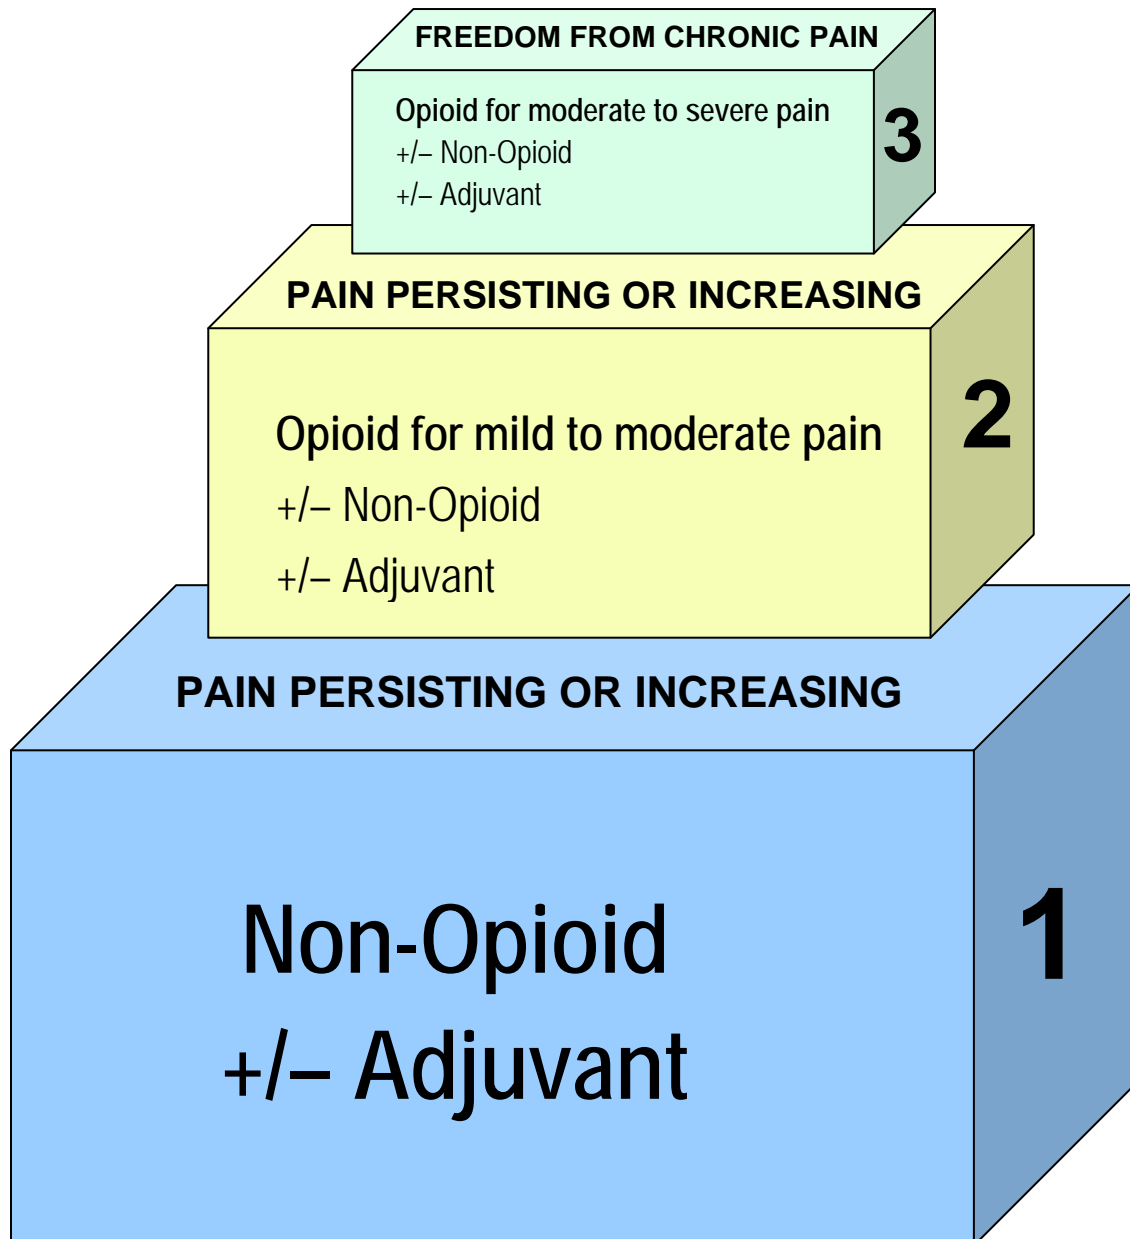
FREEDOM FROM CHRONIC PAIN

Opioid for moderate to severe pain
+/– Non-Opioid
+/– Adjuvant

3

PAIN PERSISTING OR INCREASING

Opioid for mild to moderate pain
+/– Non-Opioid
+/– Adjuvant

2

PAIN PERSISTING OR INCREASING

Non-Opioid
+/– Adjuvant

1